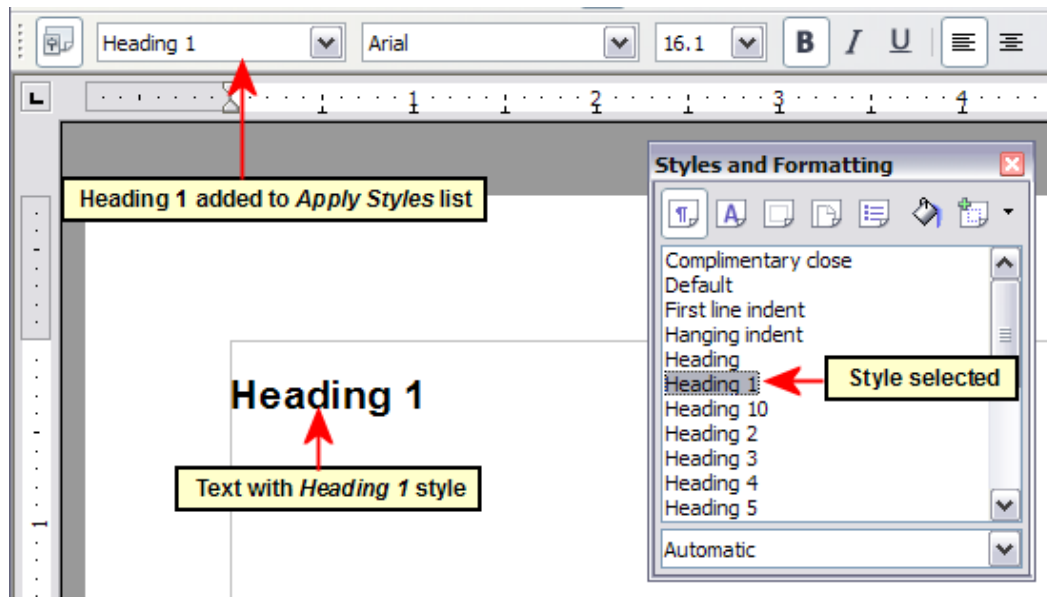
Heading 1
Arial
16.1
B I U

1 2 3 4

Heading 1 added to *Apply Styles* list

Styles and Formatting

Complimentary close
Default
First line indent
Hanging indent
Heading
Heading 1
Heading 10
Heading 2
Heading 3
Heading 4
Heading 5

Style selected

Automatic

Heading 1

Text with *Heading 1* style